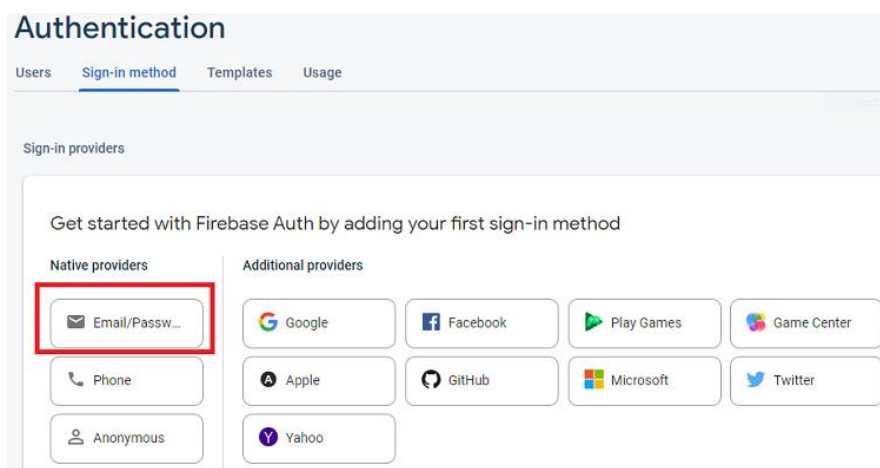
Authentication

Users Sign-in method Templates Usage

Sign-in providers

Get started with Firebase Auth by adding your first sign-in method

Native providers

Email/Passw...

Phone

Anonymous

Additional providers

Google

Facebook

Play Games

Game Center

Apple

GitHub

Microsoft

Twitter

Yahoo